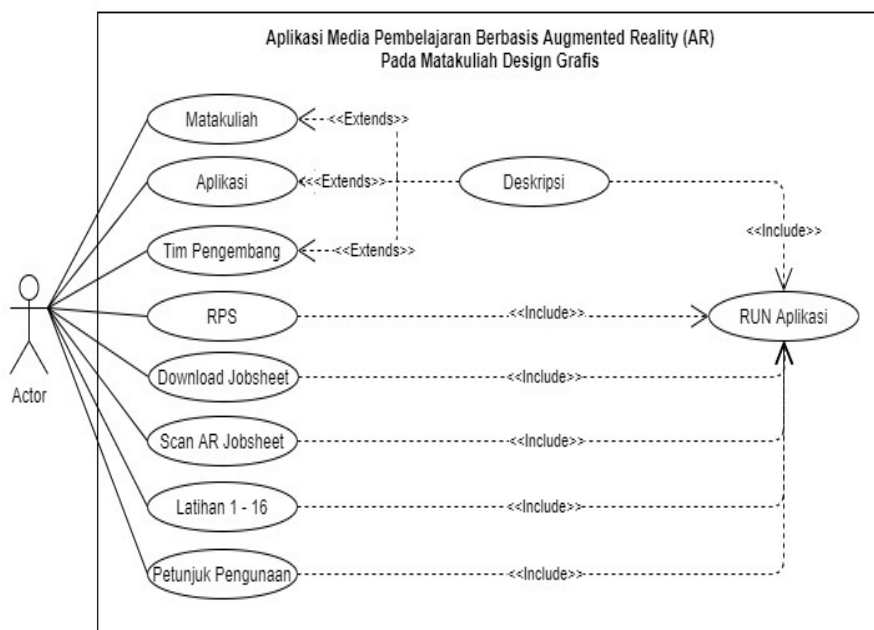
Aplikasi Media Pembelajaran Berbasis Augmented Reality (AR)
Pada Matakuliah Design Grafis

Matakuliah
<<Extends>>
Aplikasi
<<Extends>>
Deskripsi
Tim Pengembang
<<Extends>>
<<Include>>
Actor
RPS
<<Include>>
RUN Aplikasi
Download Jobsheet
<<Include>>
Scan AR Jobsheet
<<Include>>
Latihan 1 - 16
<<Include>>
Petunjuk Pengunaan
<<Include>>